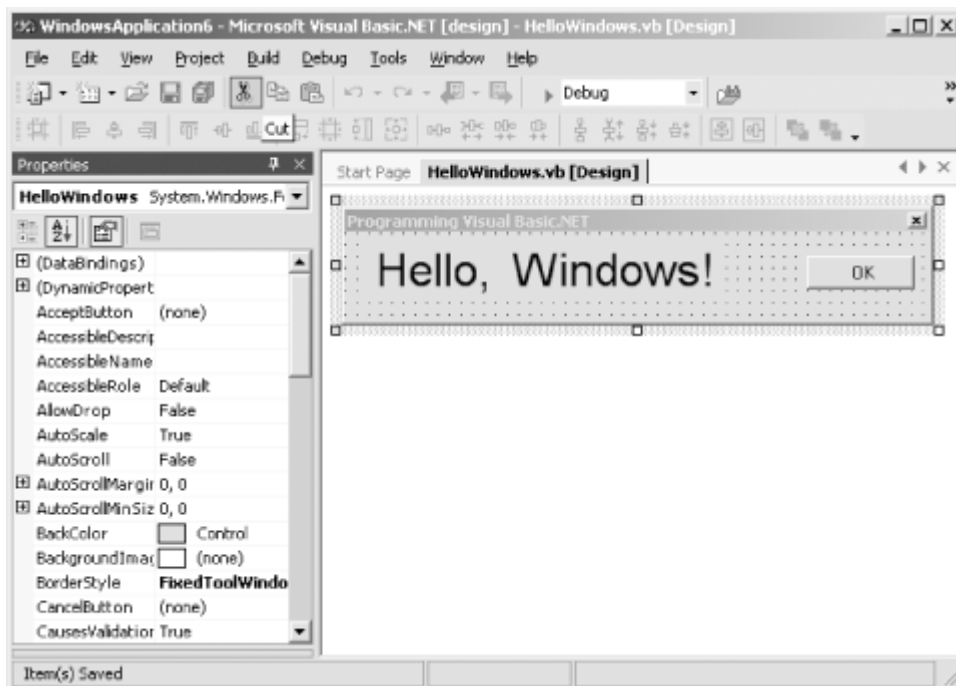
WindowsApplication6 - Microsoft Visual Basic.NET [design] - HelloWindows.vb [Design]

File Edit View Project Build Debug Tools Window Help

Debug

Cut

Properties

HelloWindows System.Windows.F

| | |
|---|---|
| (DataBindings) | |
| (DynamicPropert | |
| AcceptButton | (none) |
| AccessibleDescrip | |
| AccessibleName | |
| AccessibleRole | Default |
| AllowDrop | False |
| AutoScale | True |
| AutoScroll | False |
| AutoScrollMargi | 0, 0 |
| AutoScrollMinSiz | 0, 0 |
| BackColor | Control |
| BackgroundImag | (none) |
| BorderStyle | FixedToolWindo |
| CancelButton | (none) |
| CausesValidatior | True |

Start Page HelloWindows.vb [Design]

Programming Visual Basic.NET

Hello, Windows!

OK

Item(s) Saved